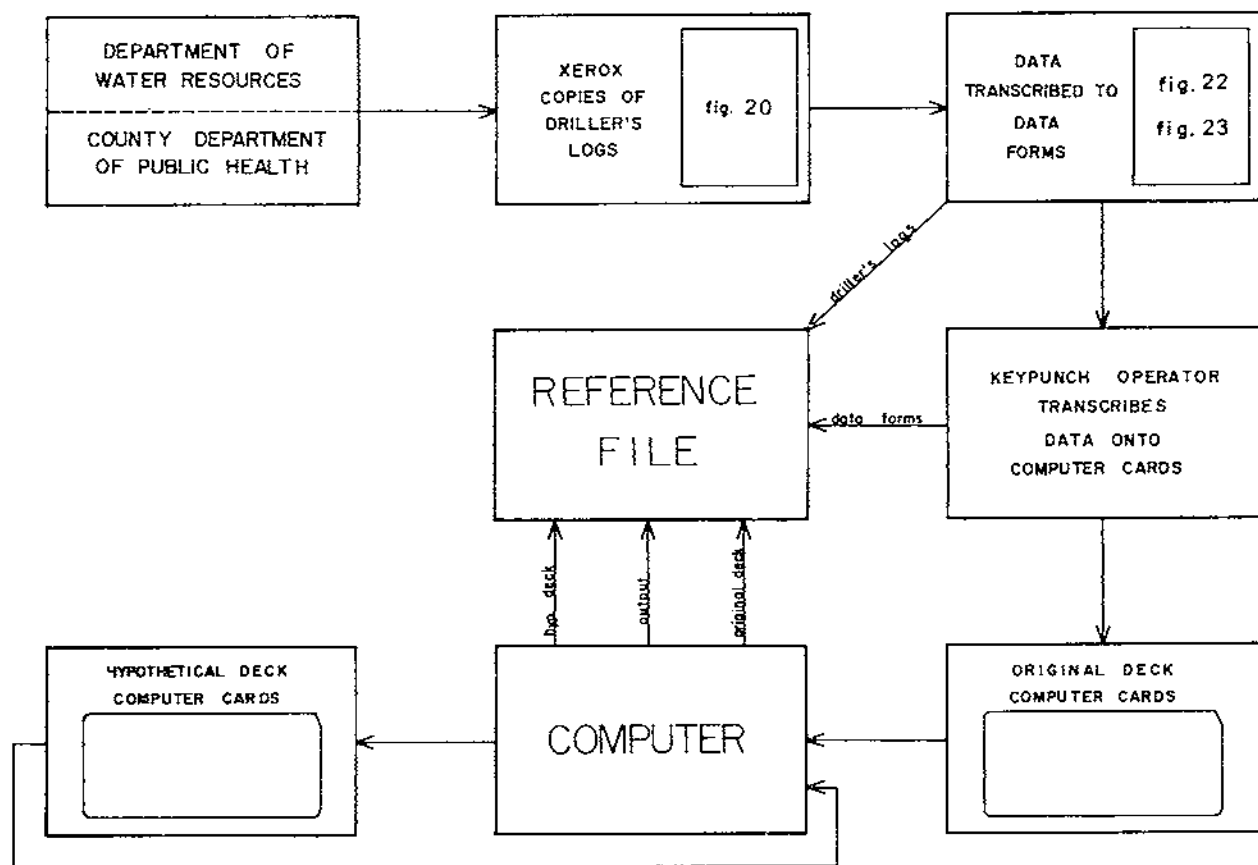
DEPARTMENT OF WATER RESOURCES

COUNTY DEPARTMENT OF PUBLIC HEALTH

XEROX COPIES OF DRILLER'S LOGS

fig. 20

DATA TRANSCRIBED TO DATA FORMS

fig. 22

fig. 23

driller's logs

REFERENCE FILE

data forms

KEYPUNCH OPERATOR TRANSCRIBES DATA ONTO COMPUTER CARDS

hyp. deck

output

original deck

HYPOTHETICAL DECK COMPUTER CARDS

COMPUTER

ORIGINAL DECK COMPUTER CARDS